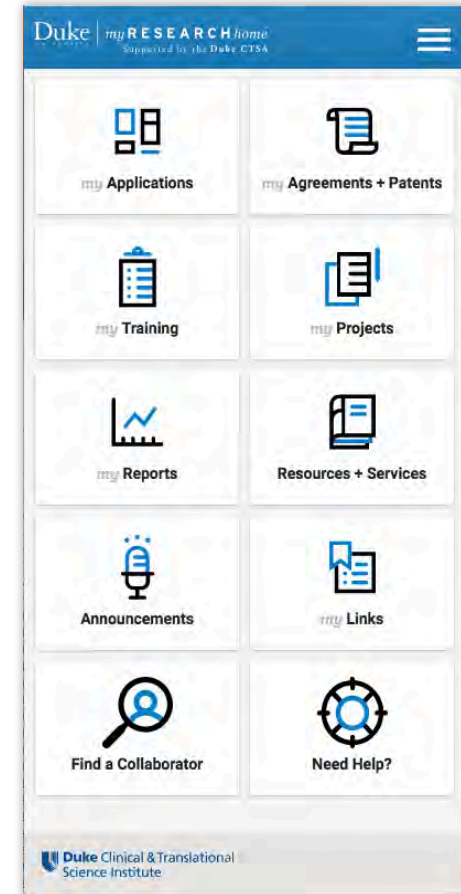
Duke | my RESEARCH home
Supported by the Duke CTSA

my Applications

my Agreements + Patents

my Training

my Projects

my Reports

Resources + Services

Announcements

my Links

Find a Collaborator

Need Help?

Duke Clinical & Translational Science Institute